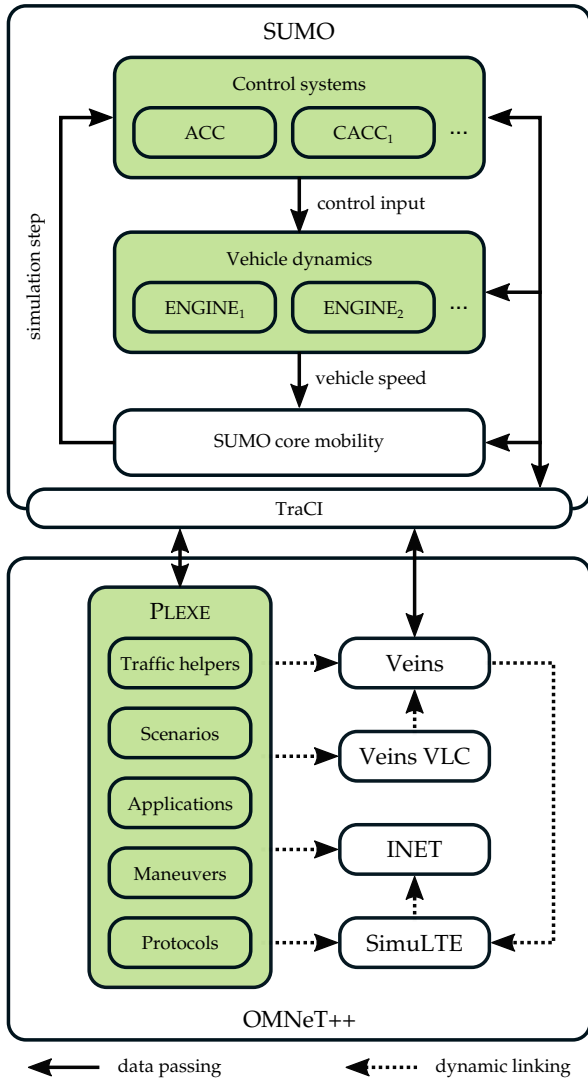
SUMO

Control systems

ACC

$CACC_1$

...

control input

simulation step

Vehicle dynamics

$ENGINE_1$

$ENGINE_2$

...

vehicle speed

SUMO core mobility

TraCI

PLEXE

Traffic helpers

Scenarios

Applications

Maneuvers

Protocols

Veins

Veins VLC

INET

SimuLTE

OMNeT++

data passing

dynamic linking